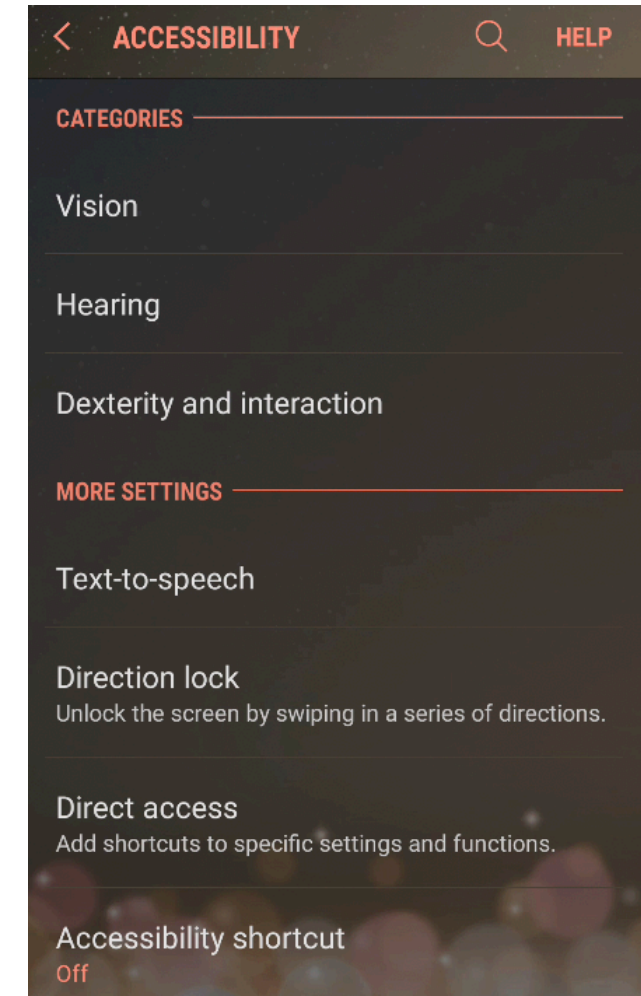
ACCESSIBILITY

HELP

CATEGORIES

Vision

Hearing

Dexterity and interaction

MORE SETTINGS

Text-to-speech

Direction lock
Unlock the screen by swiping in a series of directions.

Direct access
Add shortcuts to specific settings and functions.

Accessibility shortcut
Off